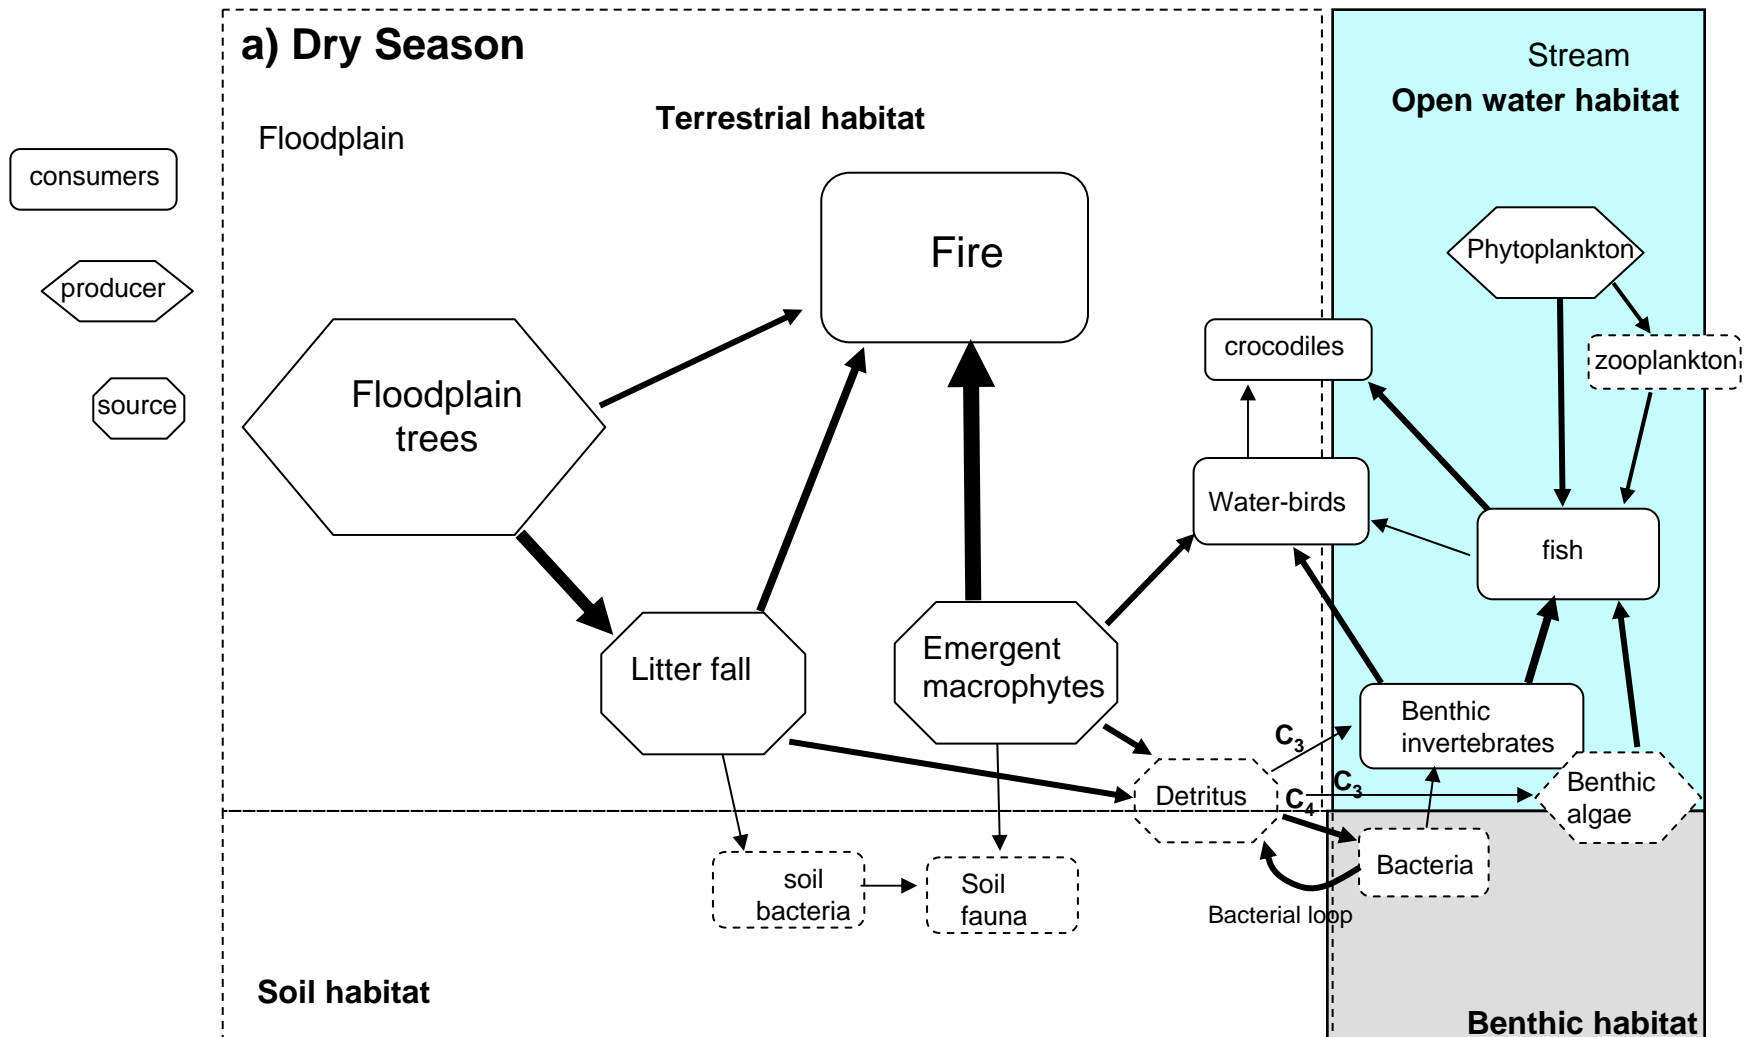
a) Dry Season

consumers

producer

source

Floodplain

Terrestrial habitat

Stream
Open water habitat

Fire

Floodplain trees

Phytoplankton

crocodiles

zooplankton

Water-birds

fish

Litter fall

Emergent macrophytes

Benthic invertebrates

$C_3$

$C_3$

$C_4$

Detritus

Benthic algae

Bacteria

soil bacteria

Soil fauna

Bacterial loop

Soil habitat

Benthic habitat